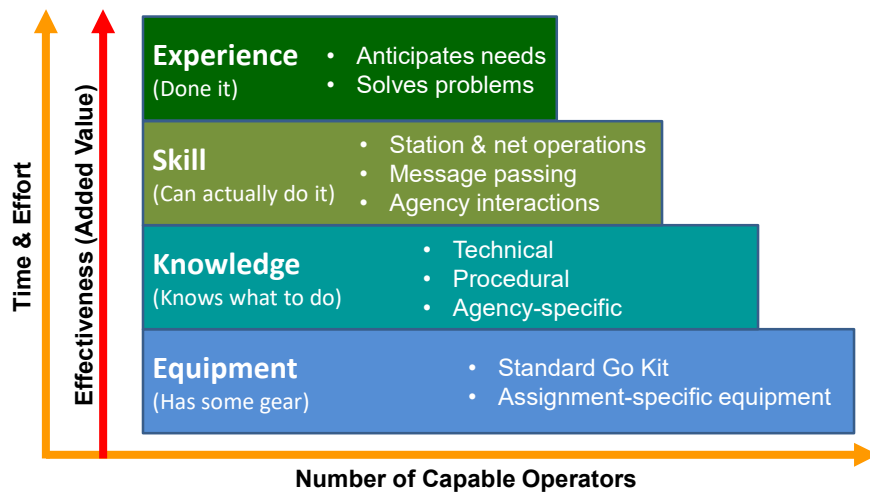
Time & Effort

Effectiveness (Added Value)

Experience
(Done it)
• Anticipates needs
• Solves problems

Skill
(Can actually do it)
• Station & net operations
• Message passing
• Agency interactions

Knowledge
(Knows what to do)
• Technical
• Procedural
• Agency-specific

Equipment
(Has some gear)
• Standard Go Kit
• Assignment-specific equipment

Number of Capable Operators